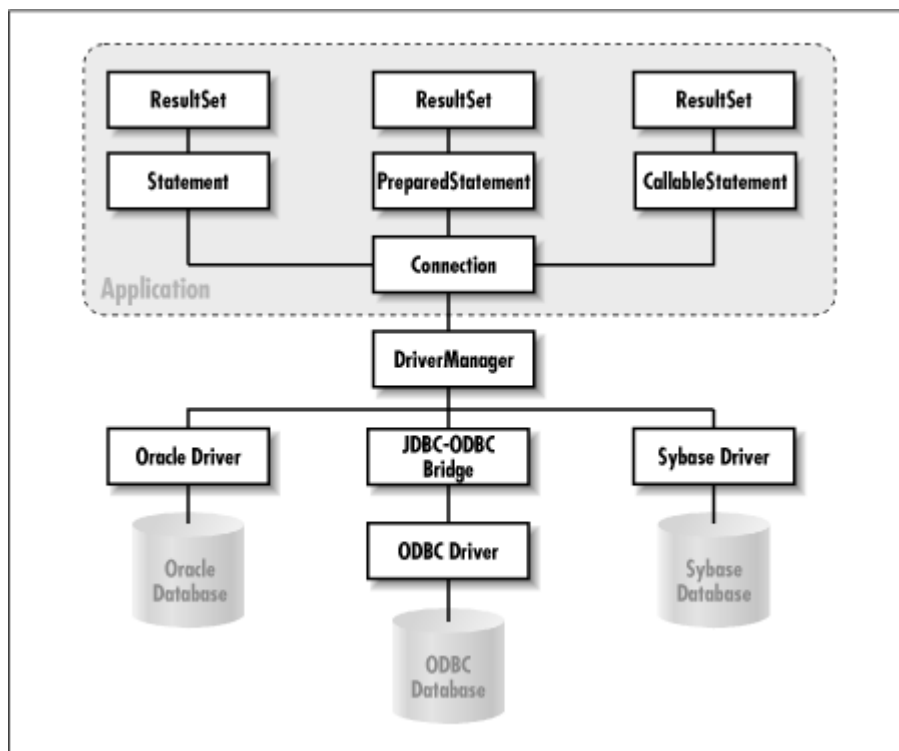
ResultSet

ResultSet

ResultSet

Statement

PreparedStatement

CallableStatement

Connection

Application

DriverManager

Oracle Driver

JDBC-ODBC Bridge

Sybase Driver

Oracle Database

ODBC Driver

Sybase Database

ODBC Database